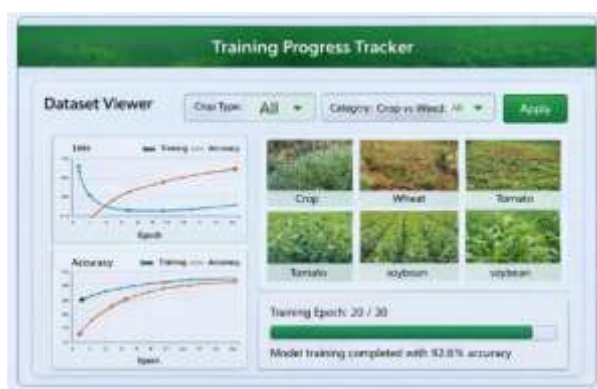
Training Progress Tracker

Dataset Viewer

Crop Type: All

Category: Crop vs Weed: All

Apply

Loss

Training Accuracy

Epoch

Accuracy

Training Accuracy

Epoch

Crop

Wheat

Tomato

Tomato

soybean

soybean

Training Epoch: 20 / 30

Model training completed with 92.6% accuracy